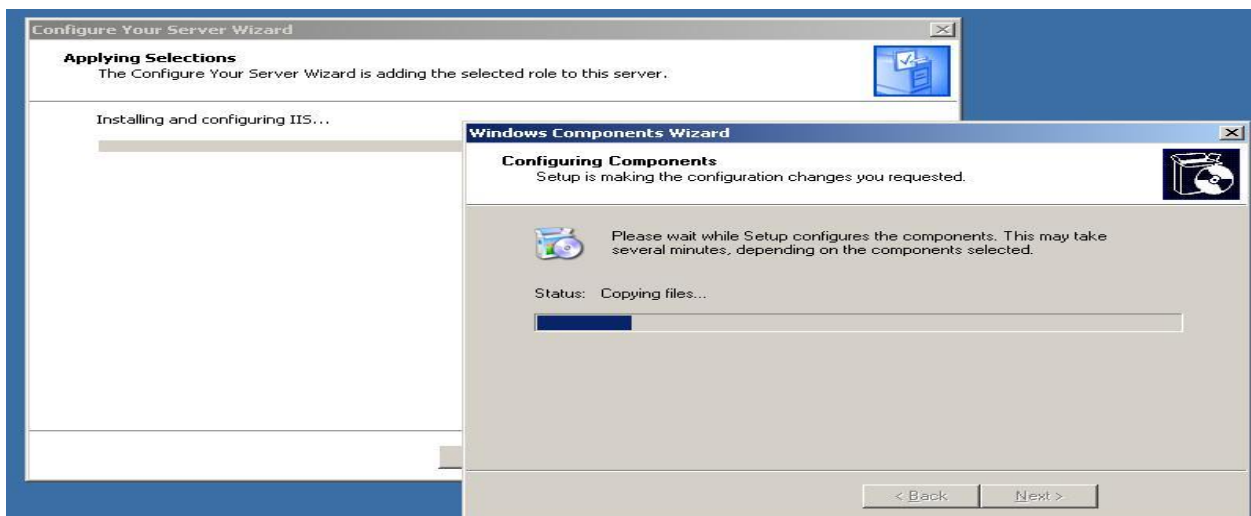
Configure Your Server Wizard

Applying Selections
The Configure Your Server Wizard is adding the selected role to this server.

Installing and configuring IIS...

Windows Components Wizard

Configuring Components
Setup is making the configuration changes you requested.

Please wait while Setup configures the components. This may take several minutes, depending on the components selected.

Status: Copying files...

< Back   Next >